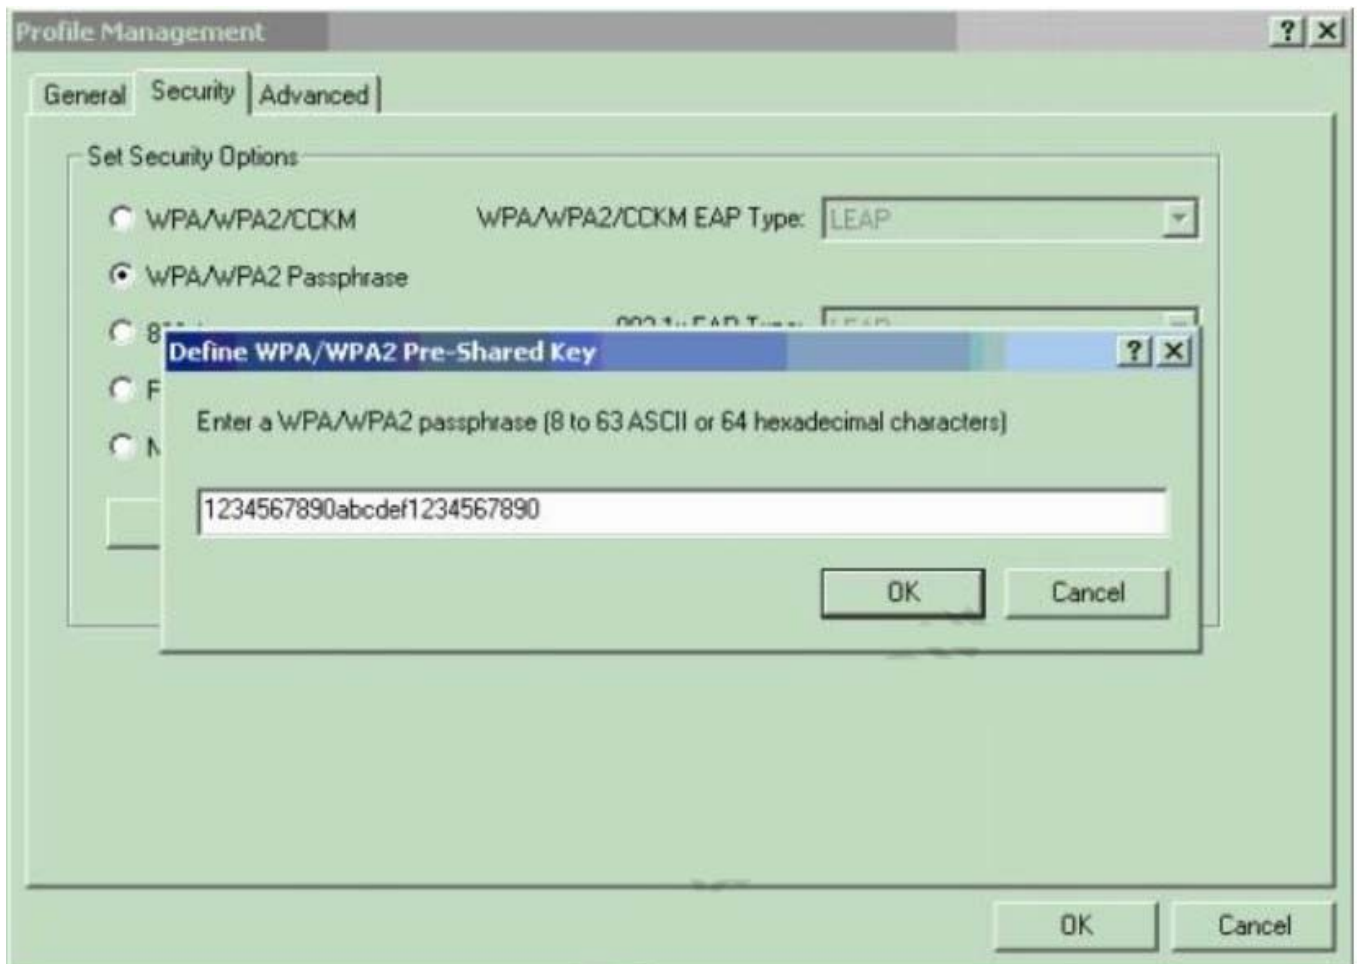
Profile Management
? X
General Security Advanced
Set Security Options
WPA/WPA2/CCKM
WPA/WPA2/CCKM EAP Type: LEAP
WPA/WPA2 Passphrase
8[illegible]
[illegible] EAP Type: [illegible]
F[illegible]
N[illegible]
Define WPA/WPA2 Pre-Shared Key
? X
Enter a WPA/WPA2 passphrase (8 to 63 ASCII or 64 hexadecimal characters)
1234567890abcdef1234567890
OK
Cancel
OK
Cancel